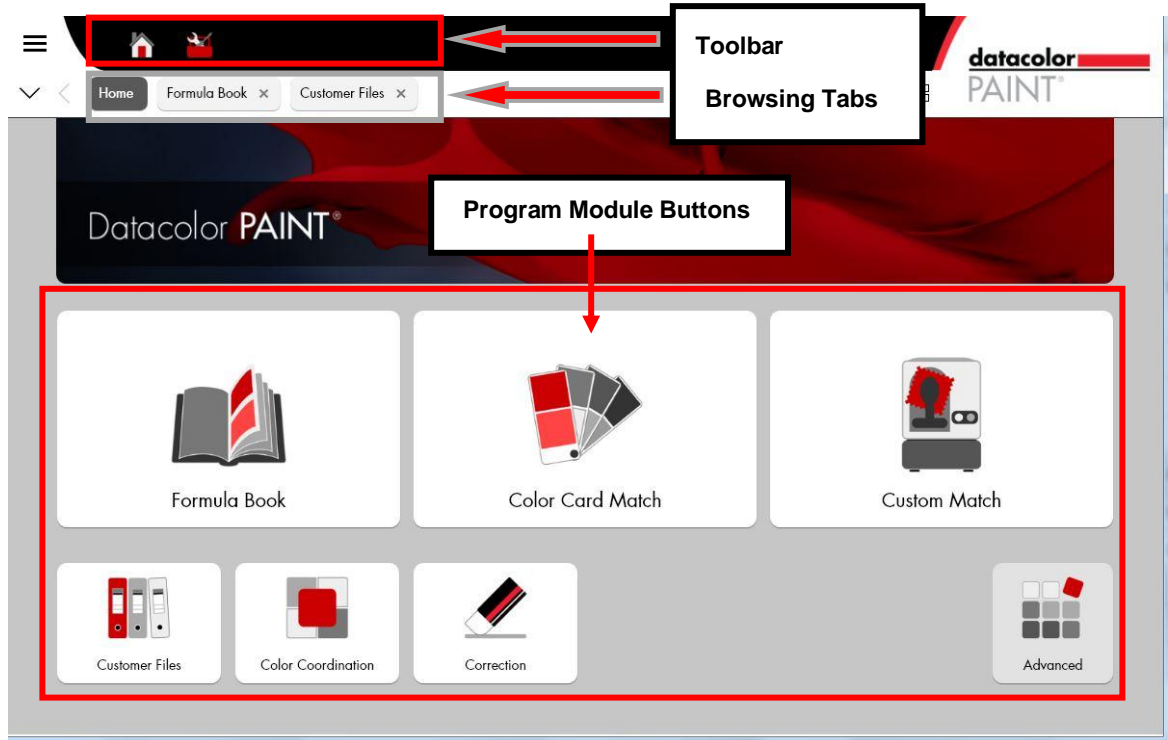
Toolbar

Home
Formula Book ×
Customer Files ×

Browsing Tabs

datacolor
PAINT®

Datacolor PAINT®

Program Module Buttons

Formula Book

Color Card Match

Custom Match

Customer Files

Color Coordination

Correction

Advanced